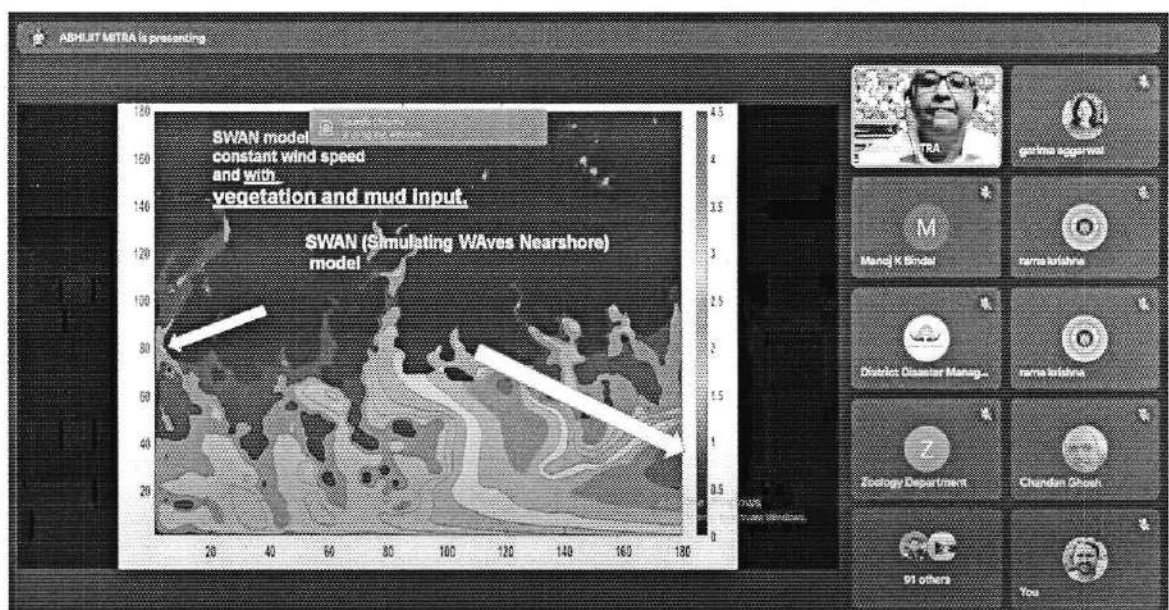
ABHIJIT MITRA is presenting

180
160
140
120
100
80
60
40
20

20 40 60 80 100 120 140 160 180

4.5
4
3.5
3
2.5
2
1.5
1
0.5
0

SWAN model
constant wind speed
and with
vegetation and mud input.

SWAN (Simulating WAves Nearshore)
model

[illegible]

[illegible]ows
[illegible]vate Windows.

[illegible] MITRA
garima aggarwal
M
Manoj K Bindal
rama krishna
District Disaster Manag...
rama krishna
Z
Zoology Department
Chandan Ghosh
91 others
You